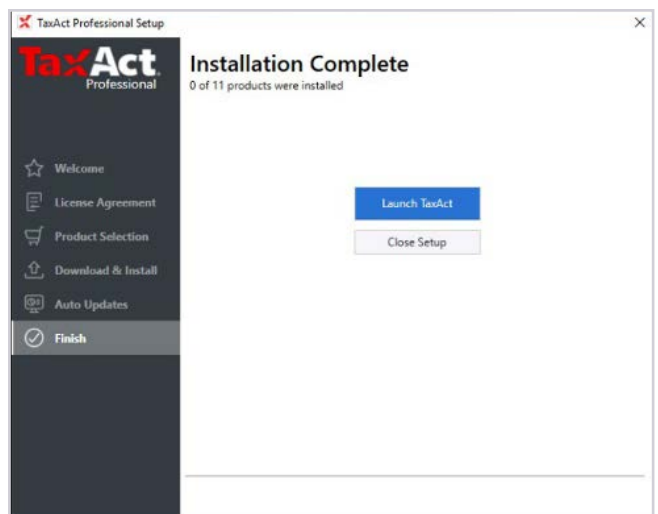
TaxAct Professional Setup

×

TaxAct
Professional

Welcome

License Agreement

Product Selection

Download & Install

Auto Updates

Finish

Installation Complete
0 of 11 products were installed

Launch TaxAct

Close Setup